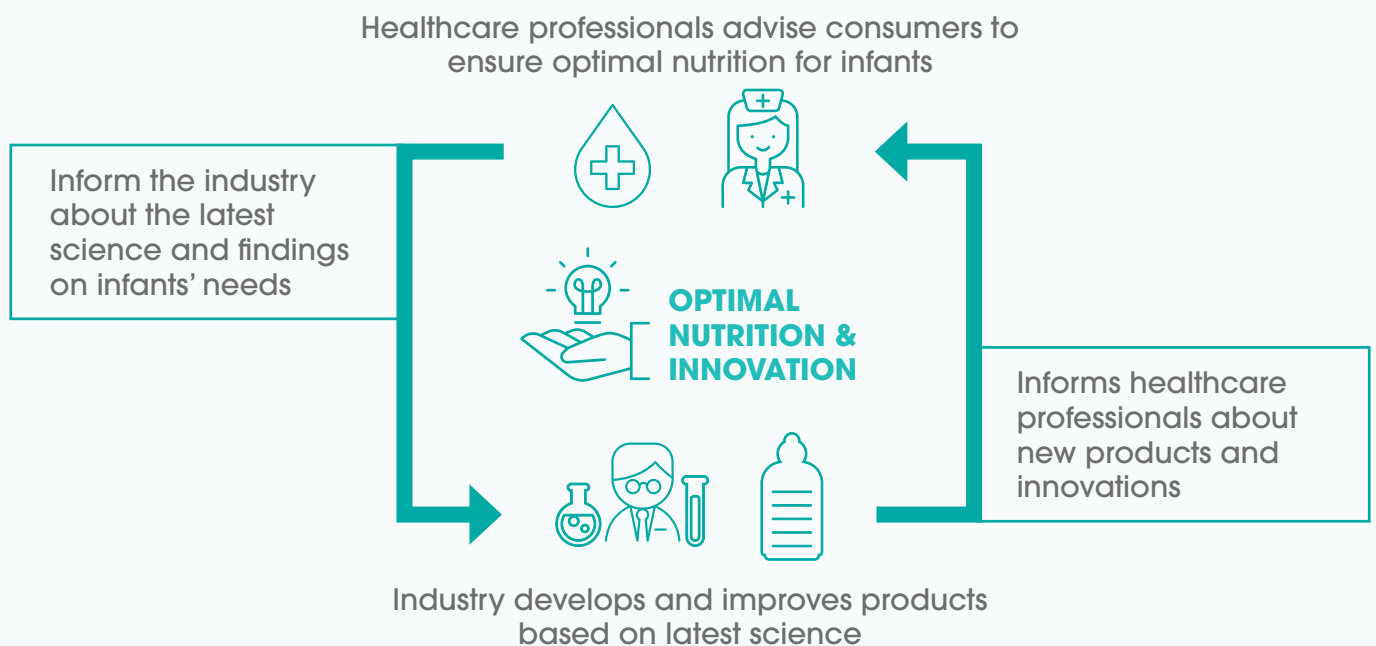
Healthcare professionals advise consumers to ensure optimal nutrition for infants

Inform the industry about the latest science and findings on infants' needs

OPTIMAL NUTRITION & INNOVATION

Informs healthcare professionals about new products and innovations

Industry develops and improves products based on latest science